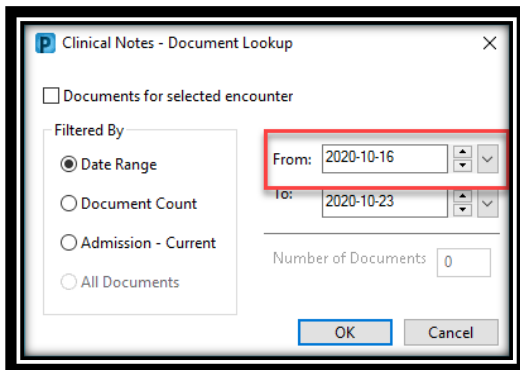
P Clinical Notes - Document Lookup

Documents for selected encounter

Filtered By

Date Range

Document Count

Admission - Current

All Documents

From: 2020-10-16

To: 2020-10-23

Number of Documents 0

OK

Cancel